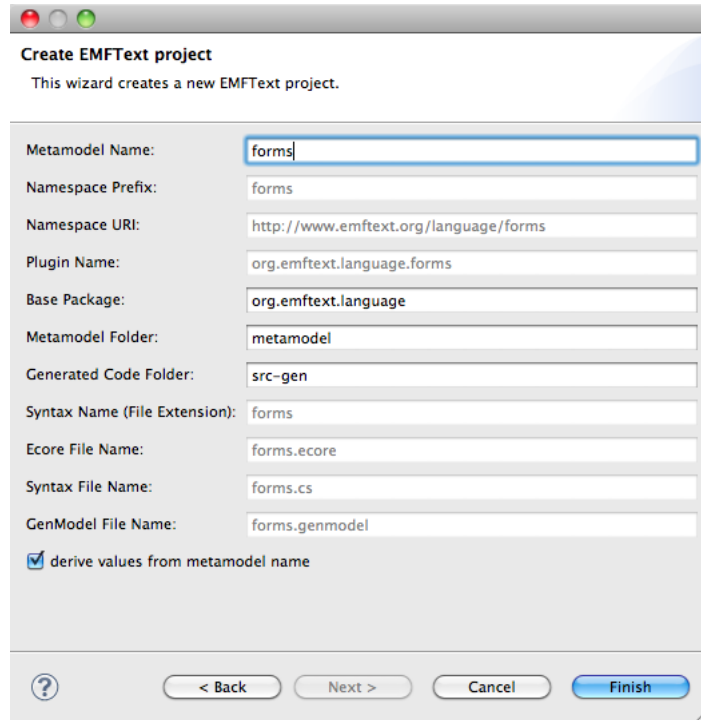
Create EMFText project

This wizard creates a new EMFText project.

| | |
|---|---|
| Metamodel Name: | forms |
| Namespace Prefix: | forms |
| Namespace URI: | http://www.emftext.org/language/forms |
| Plugin Name: | org.emftext.language.forms |
| Base Package: | org.emftext.language |
| Metamodel Folder: | metamodel |
| Generated Code Folder: | src-gen |
| Syntax Name (File Extension): | forms |
| Ecore File Name: | forms.ecore |
| Syntax File Name: | forms.cs |
| GenModel File Name: | forms.genmodel |

derive values from metamodel name

?

< Back

Next >

Cancel

Finish